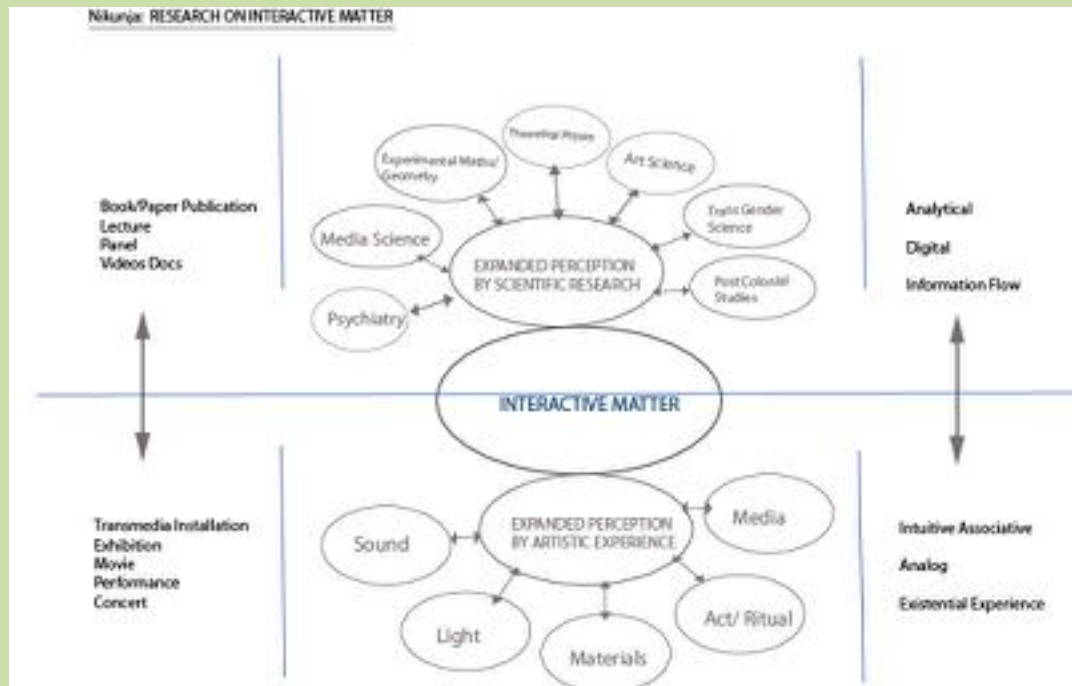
Nikunja: RESEARCH ON INTERACTIVE MATTER

Book/Paper Publication
Lecture
Panel
Videos Docs

Experimental Media/ Geometry

Theoretical Physics

Art Science

Trans Gender Science

Media Science

EXPANDED PERCEPTION BY SCIENTIFIC RESEARCH

Post Colonial Studies

Psychiatry

Analytical
Digital
Information Flow

INTERACTIVE MATTER

Transmedia Installation
Exhibition
Movie
Performance
Concert

Sound

EXPANDED PERCEPTION BY ARTISTIC EXPERIENCE

Media

Light

Materials

Act/ Ritual

Intuitive Associative
Analog
Existential Experience